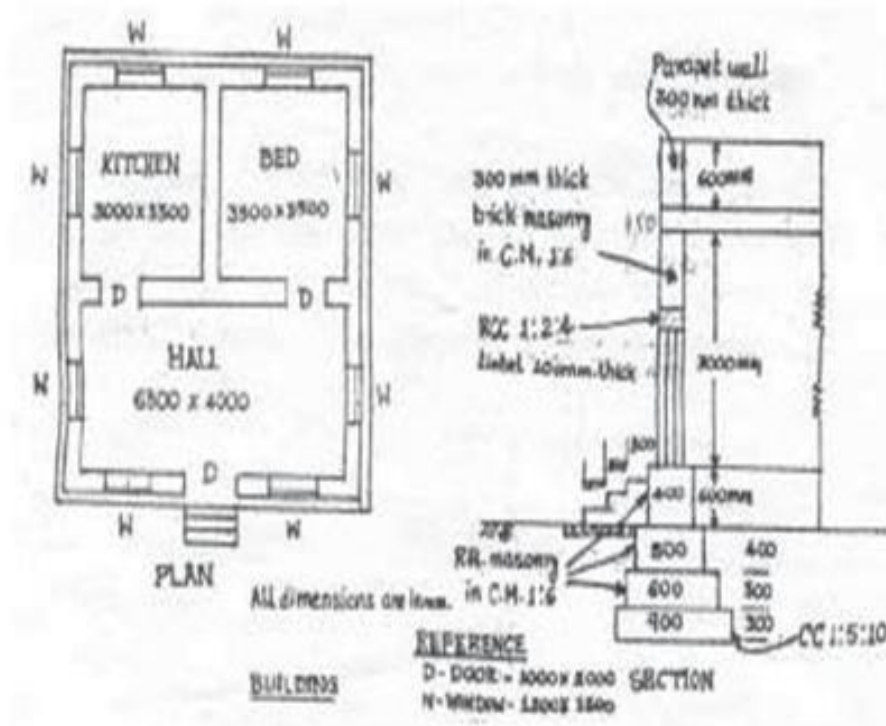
W W
W KITCHEN 3000 X 3500
BED 3500 X 3500 W
D D
HALL 6500 X 4000
W W
D
W W
PLAN

Parapet wall 300 mm thick
300 mm thick brick masonry in C.M. 1:6
150
600mm
RCC 1:2:4 lintel 150mm thick
3000mm
300
400 600mm
RR. masonry in C.M. 1:6
800 400
600 300
900 300
CC 1:5:10
All dimensions are in mm.
REFERENCE
D - DOOR - 1000 X 2000
W - WINDOW - 1200 X 1500
SECTION
BUILDING